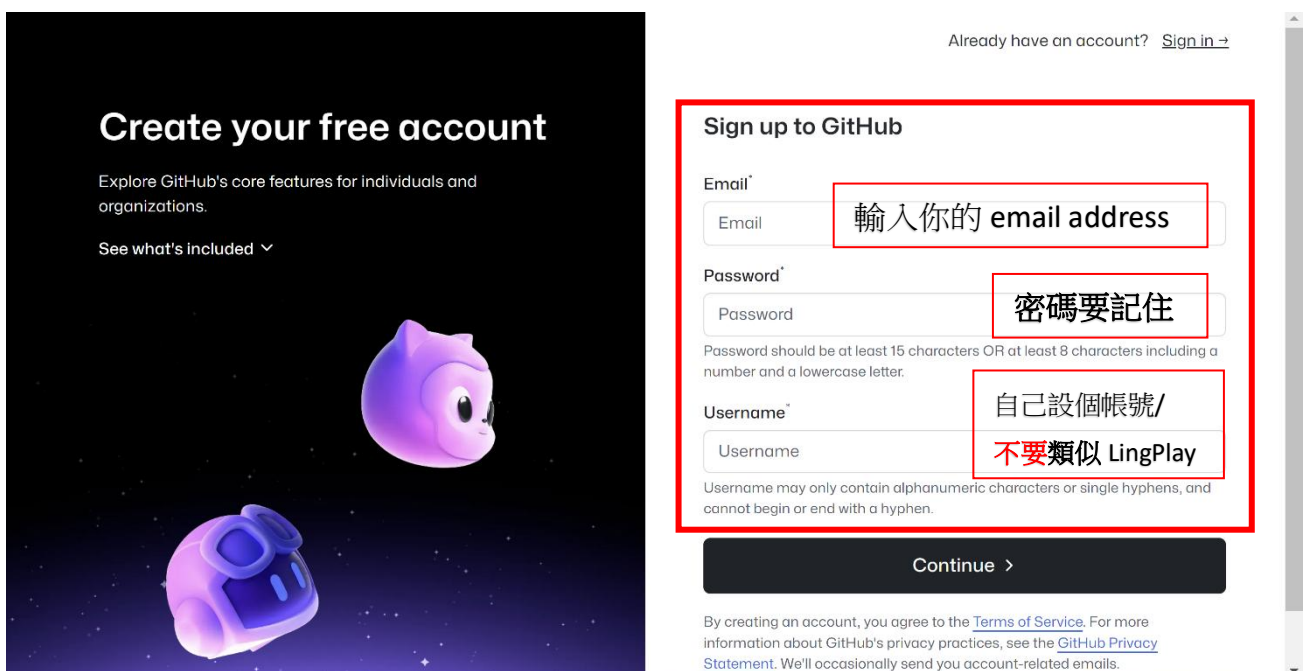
Create your free account

Explore GitHub's core features for individuals and organizations.

See what's included

Already have an account? Sign in →

Sign up to GitHub

Email*

Email

輸入你的 email address

Password*

Password

密碼要記住

Password should be at least 15 characters OR at least 8 characters including a number and a lowercase letter.

Username*

Username

自己設個帳號/
不要類似 LingPlay

Username may only contain alphanumeric characters or single hyphens, and cannot begin or end with a hyphen.

Continue >

By creating an account, you agree to the Terms of Service. For more information about GitHub's privacy practices, see the GitHub Privacy Statement. We'll occasionally send you account-related emails.